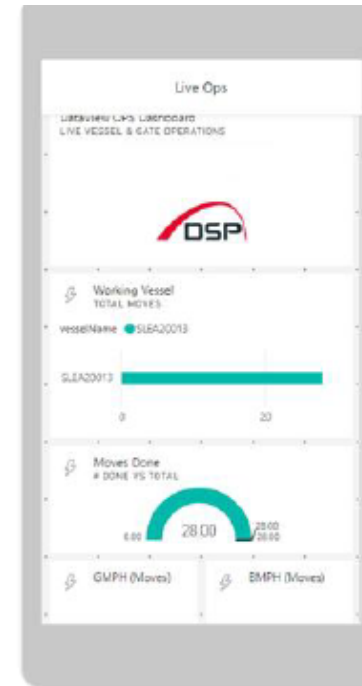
Live Ops

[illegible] OPS Dashboard
LIVE VESSEL & GATE OPERATIONS

DSP

Working Vessel
TOTAL MOVES

vesselName ● SLEA20013

SLEA20013

0 20

Moves Done
# DONE VS TOTAL

0.00 28.00 28.00
28.00

GMPH (Moves)

BMPH (Moves)